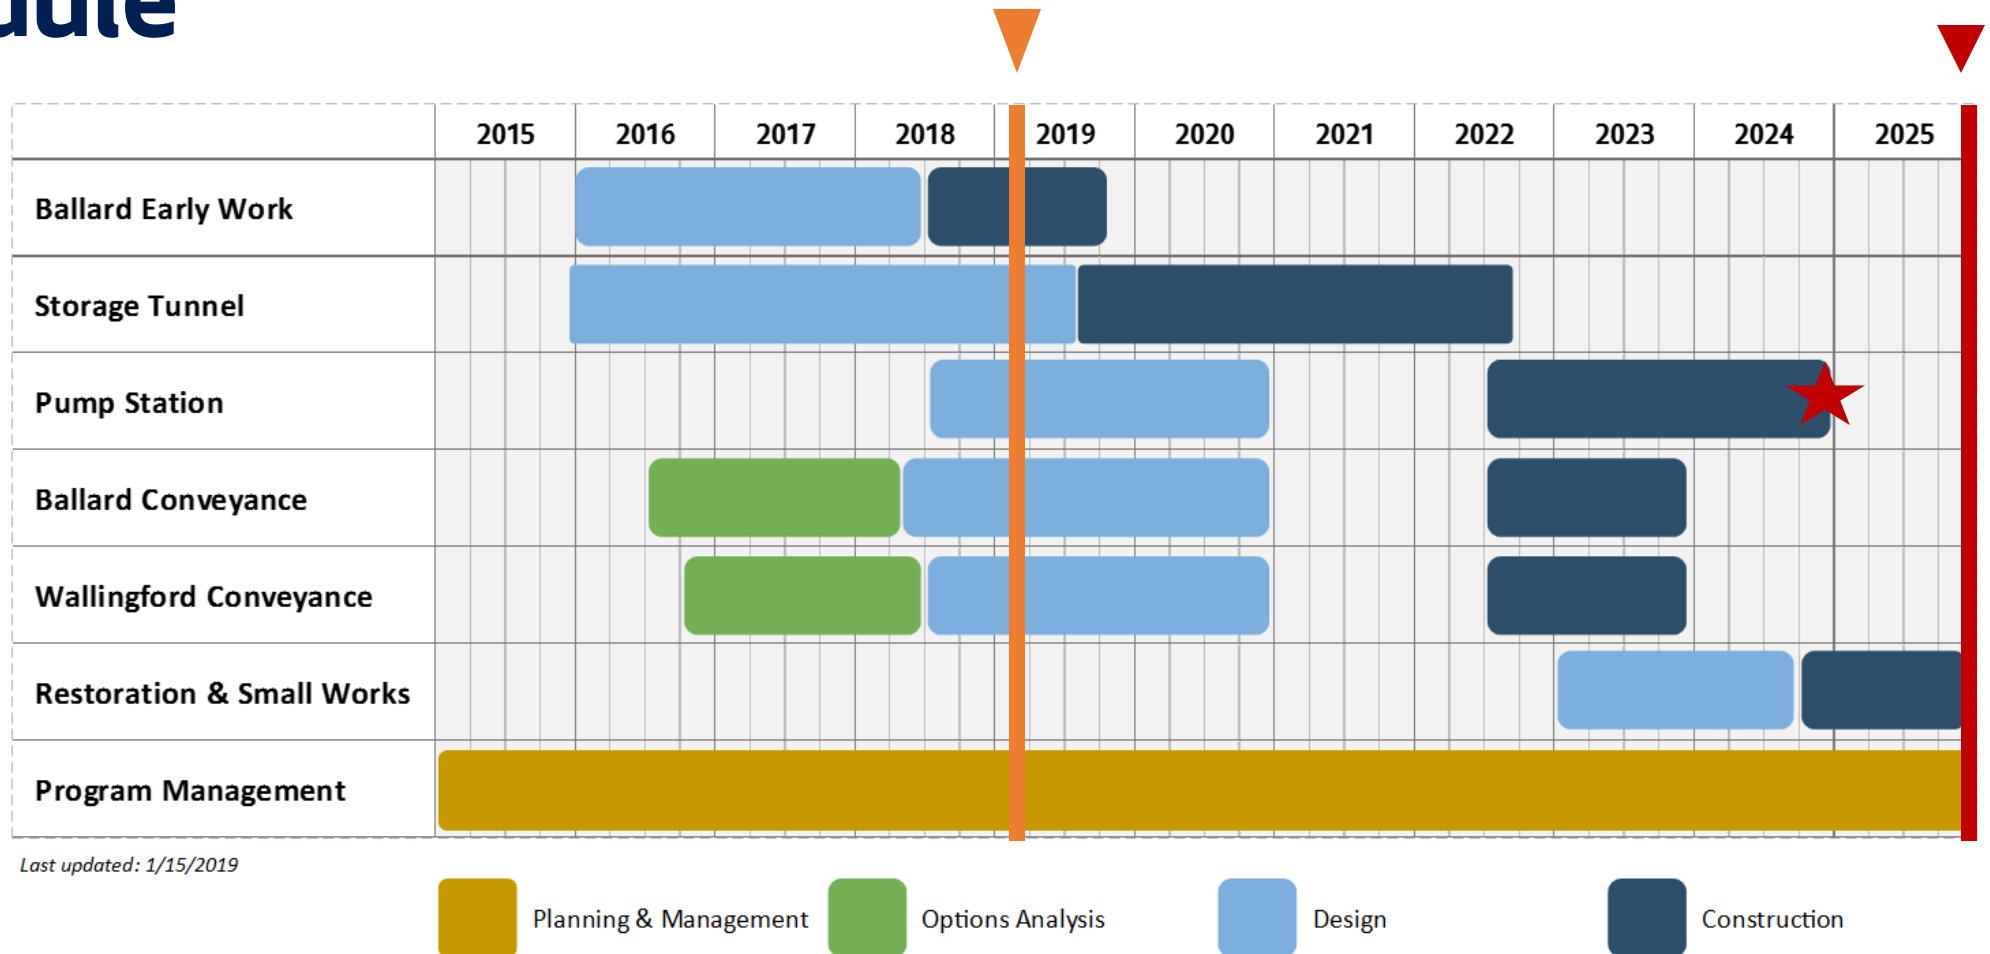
dule

| | 2015 | 2016 | 2017 | 2018 | 2019 | 2020 | 2021 | 2022 | 2023 | 2024 | 2025 |
|---|---|---|---|---|---|---|---|---|---|---|---|
| Ballard Early Work | | | | | | | | | | | |
| Storage Tunnel | | | | | | | | | | | |
| Pump Station | | | | | | | | | | | |
| Ballard Conveyance | | | | | | | | | | | |
| Wallingford Conveyance | | | | | | | | | | | |
| Restoration & Small Works | | | | | | | | | | | |
| Program Management | | | | | | | | | | | |

Last updated: 1/15/2019

Planning & Management
Options Analysis
Design
Construction